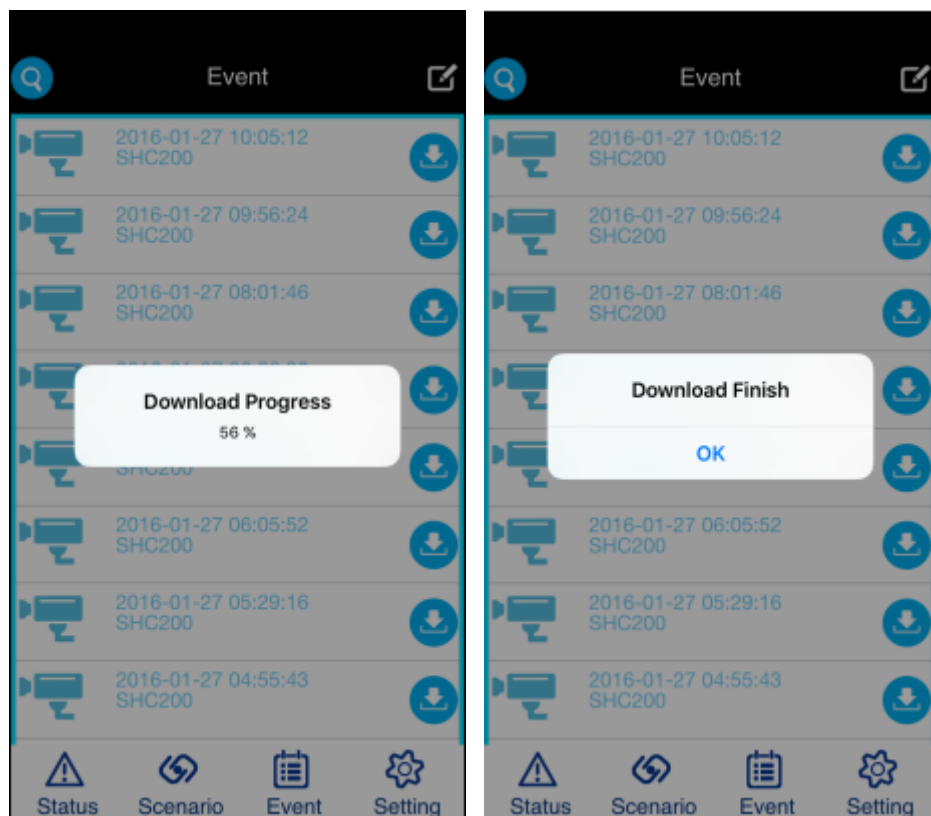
Event

2016-01-27 10:05:12
SHC200

2016-01-27 09:56:24
SHC200

2016-01-27 08:01:46
SHC200

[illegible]

Download Progress
56 %

SHC200

2016-01-27 06:05:52
SHC200

2016-01-27 05:29:16
SHC200

2016-01-27 04:55:43
SHC200

Status Scenario Event Setting

Event

2016-01-27 10:05:12
SHC200

2016-01-27 09:56:24
SHC200

2016-01-27 08:01:46
SHC200

Download Finish
OK

2016-01-27 06:05:52
SHC200

2016-01-27 05:29:16
SHC200

2016-01-27 04:55:43
SHC200

Status Scenario Event Setting